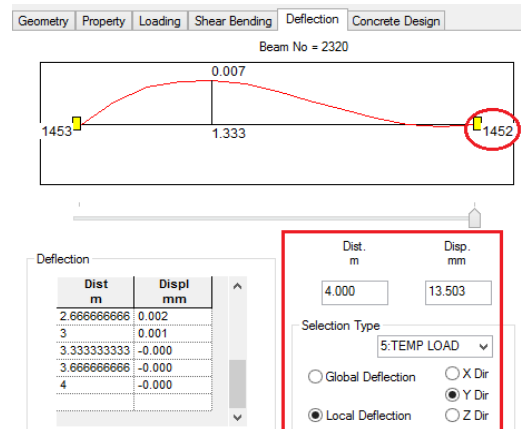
Geometry | Property | Loading | Shear Bending | Deflection | Concrete Design

Beam No = 2320

0.007

1453

1.333

1452

Deflection

| Dist m | Displ mm |
|---|---|
| 2.666666666 | 0.002 |
| 3 | 0.001 |
| 3.333333333 | -0.000 |
| 3.666666666 | -0.000 |
| 4 | -0.000 |
| | |

Dist. m

Disp. mm

4.000

13.503

Selection Type

5:TEMP LOAD

Global Deflection

Local Deflection

X Dir

Y Dir

Z Dir